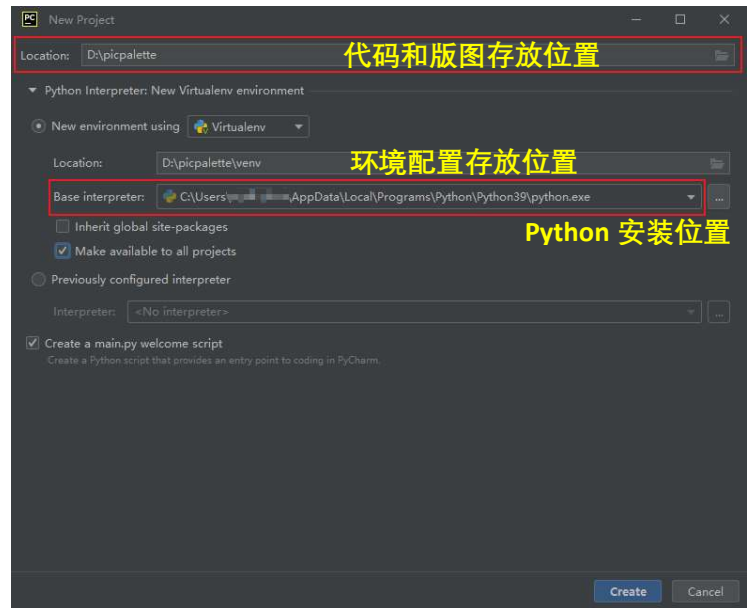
New Project

Location: D:\picpalette

代码和版图存放位置

Python Interpreter: New Virtualenv environment

New environment using Virtualenv

Location: D:\picpalette\venv

环境配置存放位置

Base interpreter: C:\Users\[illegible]\AppData\Local\Programs\Python\Python39\python.exe

Inherit global site-packages

Make available to all projects

Python 安装位置

Previously configured interpreter

Interpreter: <No interpreter>

Create a main.py welcome script

Create a Python script that provides an entry point to coding in PyCharm.

Create Cancel